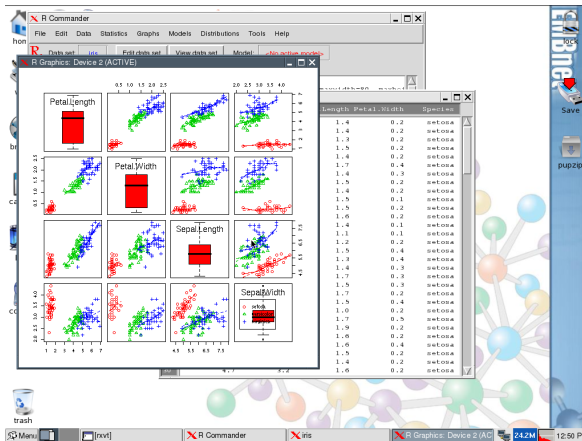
R Commander
File Edit Data Statistics Graphs Models Distributions Tools Help
Data set: iris Edit data set View data set Model: <No active model>
R Graphics: Device 2 (ACTIVE)
Petal.Length
Petal.Width
Sepal.Length
Sepal.Width
setosa
versicolor
virginica
0.5 1.0 1.5 2.0 2.5
2.0 2.5 3.0 3.5 4.0
1 2 3 4 5 6 7
4.5 5.5 6.5 7.5
Length Petal.Width Species
1.4 0.2 setosa
1.4 0.2 setosa
1.3 0.2 setosa
1.5 0.2 setosa
1.4 0.2 setosa
1.7 0.4 setosa
1.4 0.3 setosa
1.5 0.2 setosa
1.4 0.2 setosa
1.5 0.1 setosa
1.5 0.2 setosa
1.6 0.2 setosa
1.4 0.1 setosa
1.1 0.1 setosa
1.2 0.2 setosa
1.5 0.4 setosa
1.3 0.4 setosa
1.4 0.3 setosa
1.7 0.3 setosa
1.5 0.3 setosa
1.7 0.2 setosa
1.5 0.4 setosa
1.0 0.2 setosa
1.7 0.5 setosa
1.9 0.2 setosa
1.6 0.2 setosa
1.6 0.4 setosa
1.5 0.2 setosa
1.4 0.2 setosa
1.6 0.2 setosa
home
trash
Save
pupzip
Menu
[rxvt]
R Commander
iris
R Graphics: Device 2 (AC
24.2M
12:50